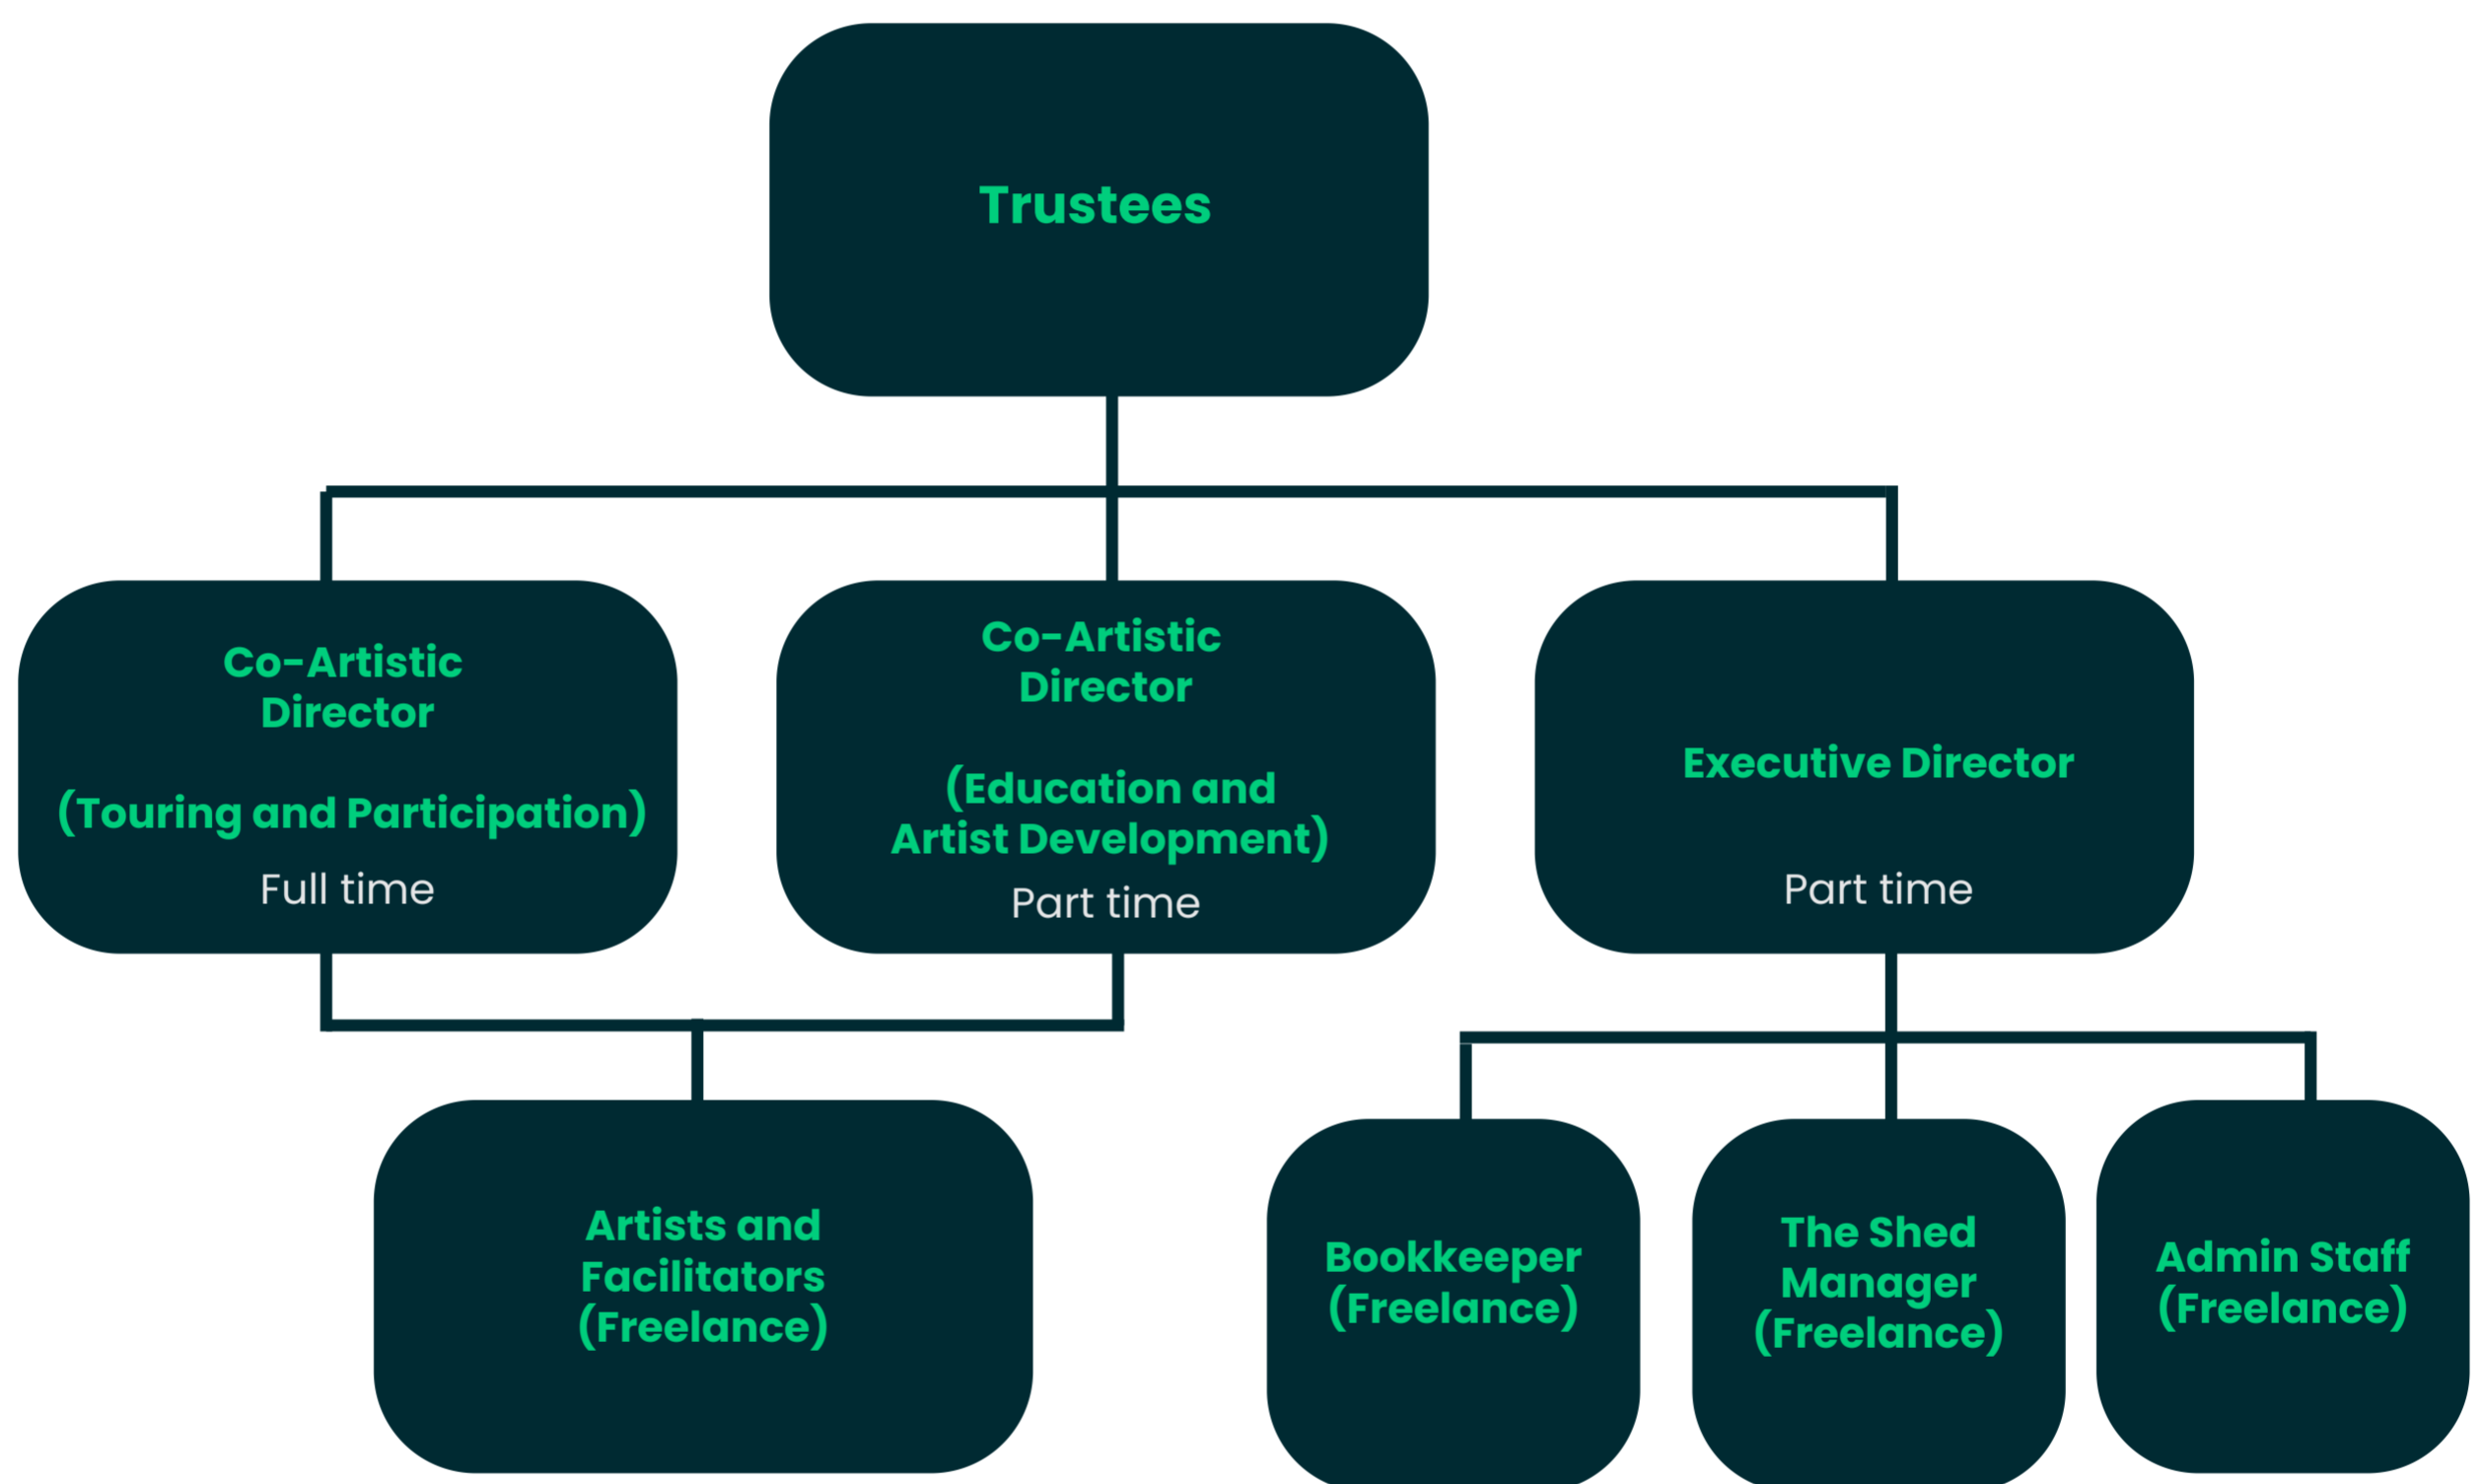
Trustees

Co-Artistic Director

(Touring and Participation)

Full time

Co-Artistic Director

(Education and Artist Development)

Part time

Executive Director

Part time

Artists and Facilitators (Freelance)

Bookkeeper (Freelance)

The Shed Manager (Freelance)

Admin Staff (Freelance)